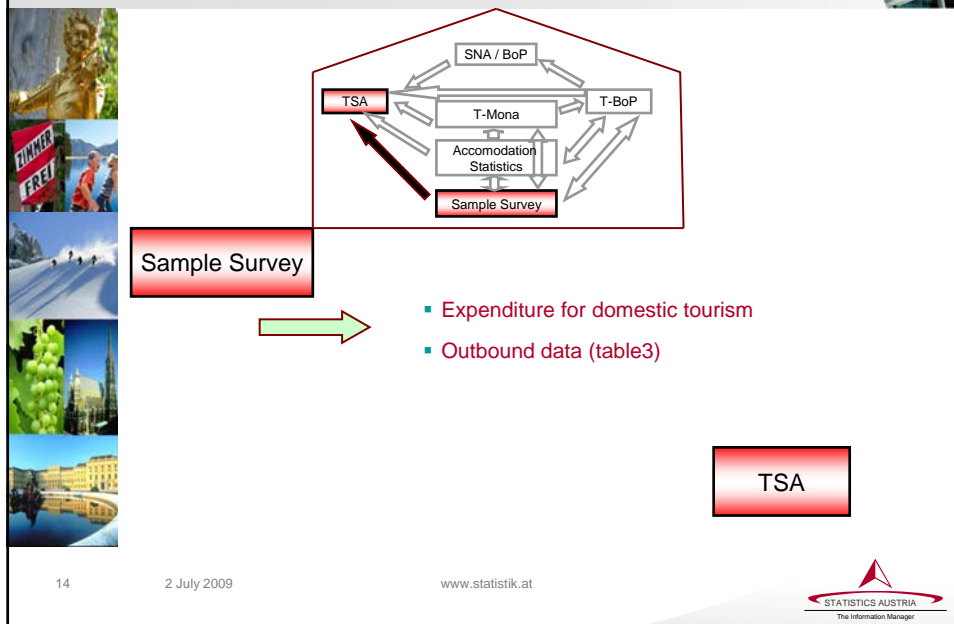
SNA / BoP

TSA

T-Mona

T-BoP

Accomodation Statistics

Sample Survey

ZIMMER FREI

Sample Survey

- Expenditure for domestic tourism
- Outbound data (table3)

TSA

14

2 July 2009

www.statistik.at

STATISTICS AUSTRIA

The Information Manager